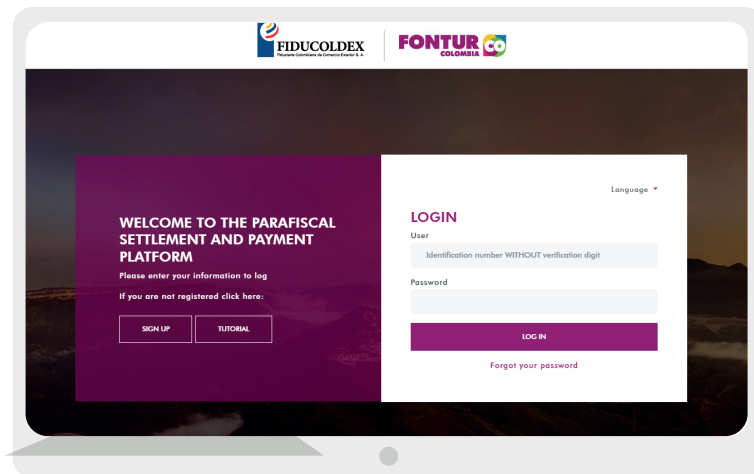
FIDUCOLDEX
Fiduciaria Colombiana de Comercio Exterior S. A.

FONTUR CO
COLOMBIA

WELCOME TO THE PARAFISCAL SETTLEMENT AND PAYMENT PLATFORM

Please enter your information to log

If you are not registered click here:

SIGN UP

TUTORIAL

Language

LOGIN

User

Identification number WITHOUT verification digit

Password

LOG IN

Forgot your password